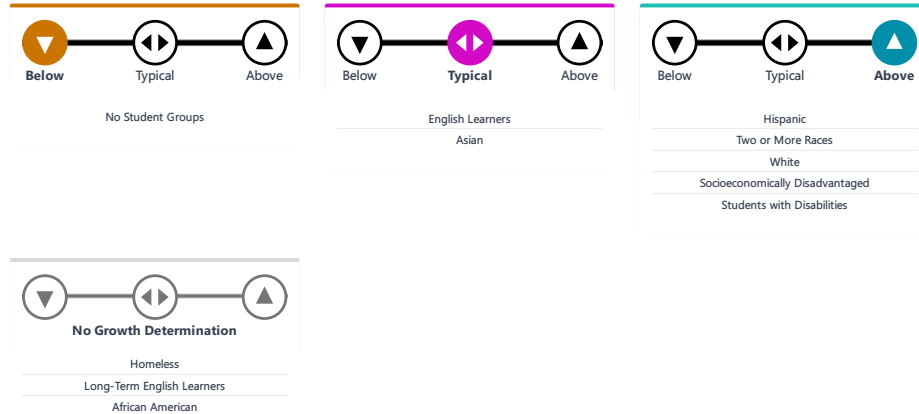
Below Typical Above

No Student Groups

Below Typical Above

English Learners
Asian

Below Typical Above

Hispanic
Two or More Races
White
Socioeconomically Disadvantaged
Students with Disabilities

No Growth Determination

Homeless
Long-Term English Learners
African American